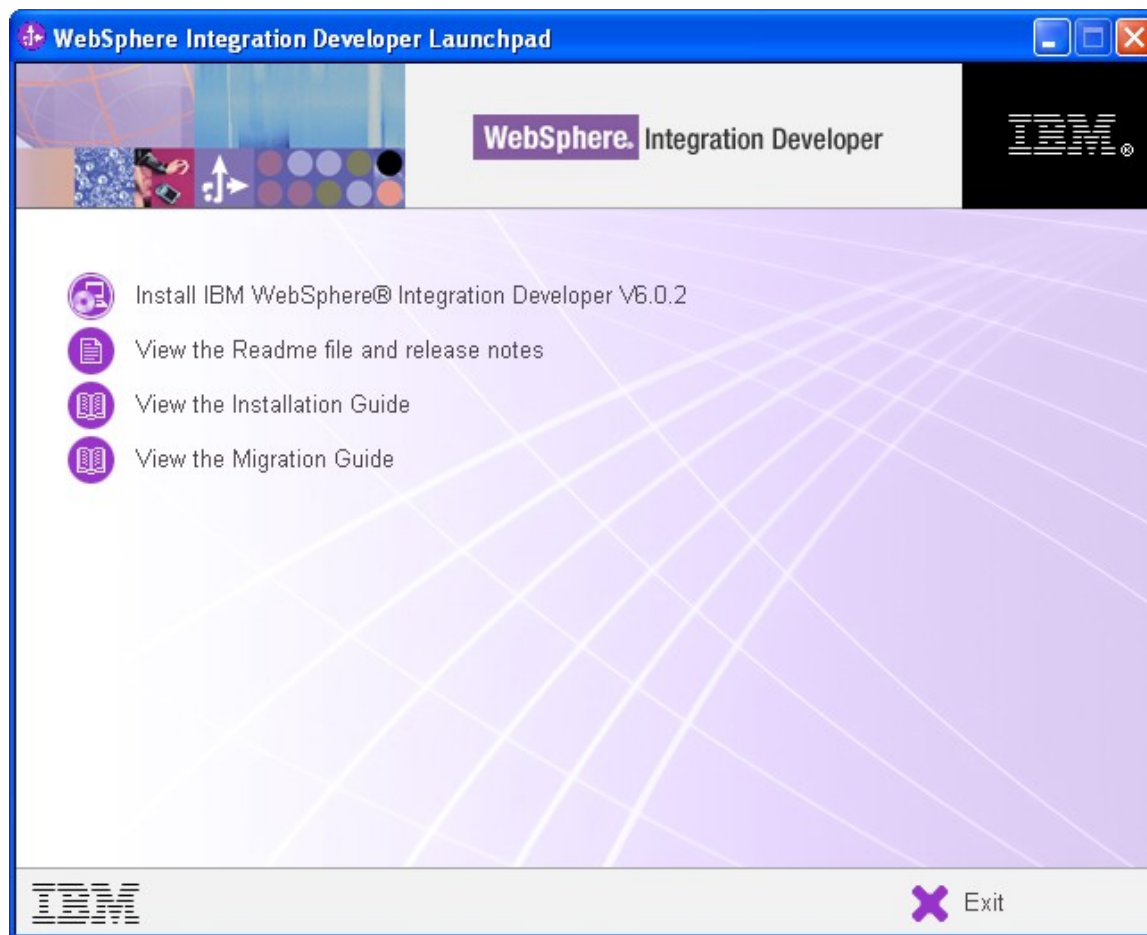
WebSphere Integration Developer Launchpad

WebSphere. Integration Developer

IBM®

Install IBM WebSphere® Integration Developer V6.0.2

View the Readme file and release notes

View the Installation Guide

View the Migration Guide

IBM

Exit